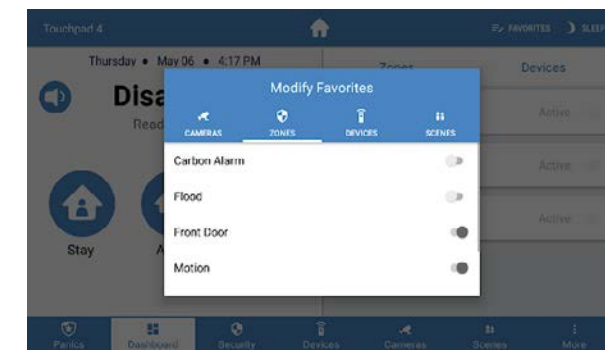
Touchpad 4

FAVORITES SLEEP

Thursday • May 06 • 4:17 PM

Disa

Read

Stay

A

Zones

Devices

Active

Active

Active

Modify Favorites

CAMERAS

ZONES

DEVICES

SCENES

Carbon Alarm

Flood

Front Door

Motion

Panics

Dashboard

Security

Devices

Cameras

Scenes

More